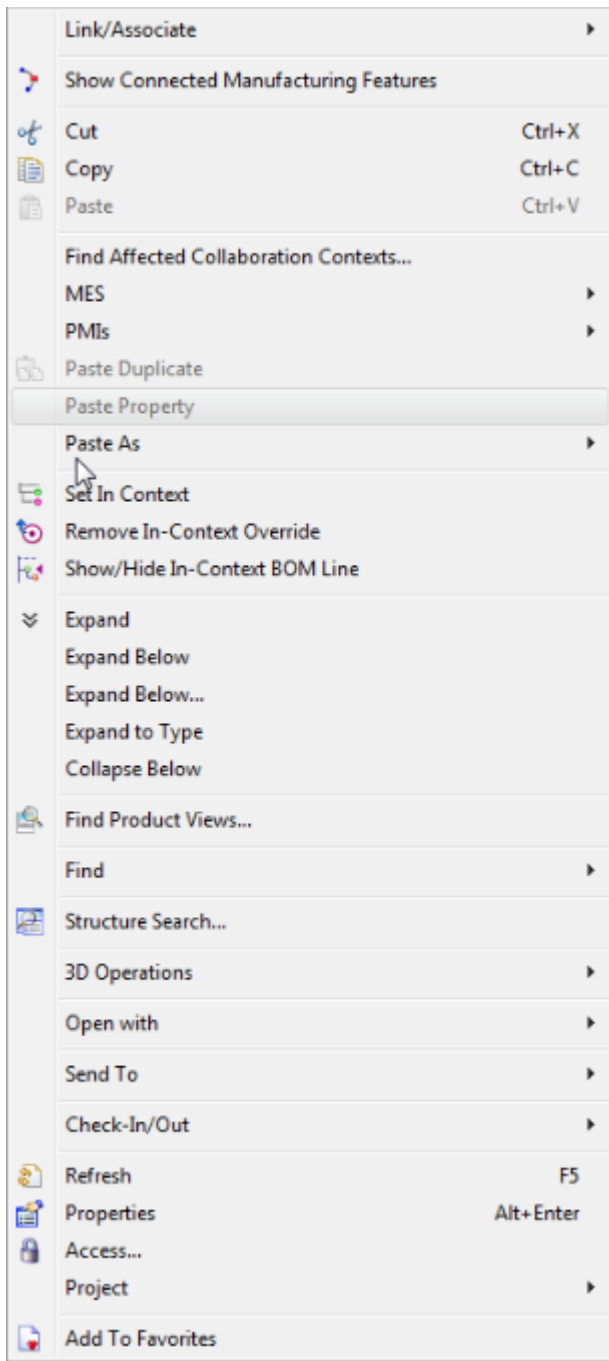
Link/Associate

Show Connected Manufacturing Features

Cut Ctrl+X
Copy Ctrl+C
Paste Ctrl+V

Find Affected Collaboration Contexts...
MES
PMIs
Paste Duplicate
Paste Property
Paste As

Set In Context
Remove In-Context Override
Show/Hide In-Context BOM Line

Expand
Expand Below
Expand Below...
Expand to Type
Collapse Below

Find Product Views...

Find

Structure Search...

3D Operations

Open with

Send To

Check-In/Out

Refresh F5
Properties Alt+Enter
Access...
Project

Add To Favorites